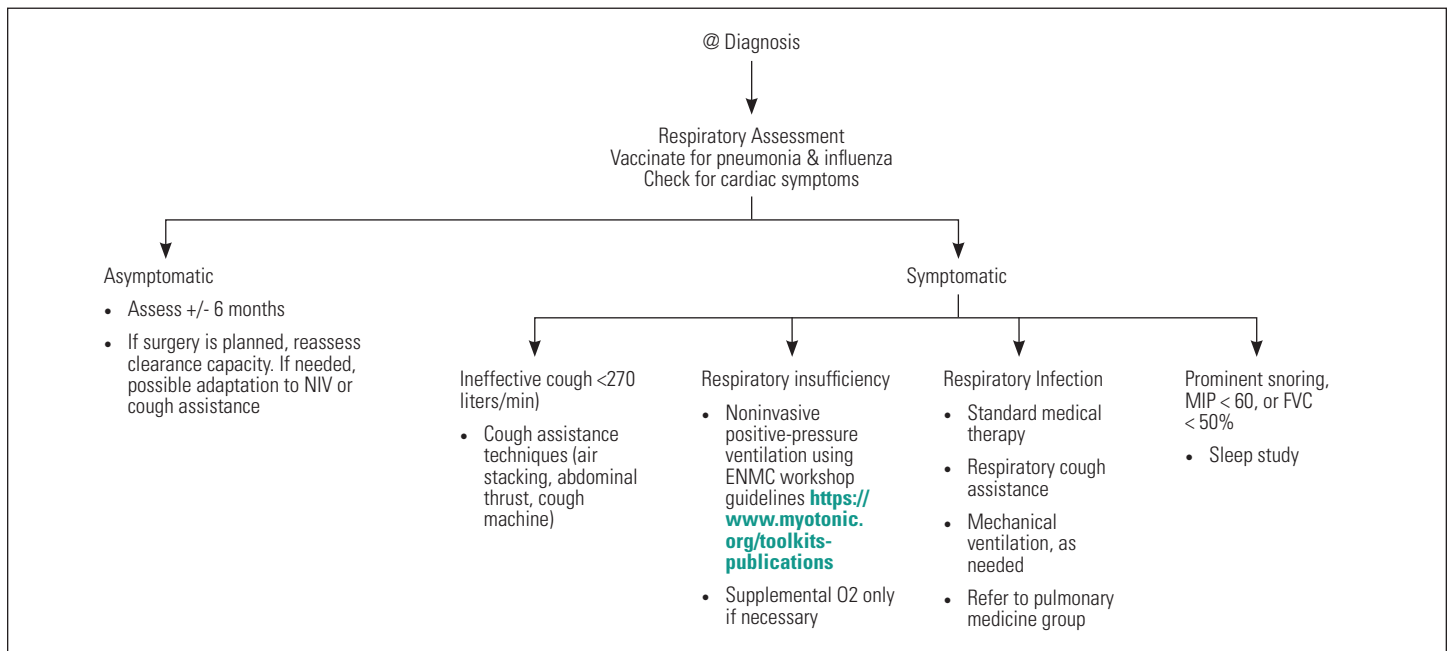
@ Diagnosis

Respiratory Assessment
Vaccinate for pneumonia & influenza
Check for cardiac symptoms

Asymptomatic

- Assess +/- 6 months
- If surgery is planned, reassess clearance capacity. If needed, possible adaptation to NIV or cough assistance

Symptomatic

Ineffective cough <270 liters/min)

- Cough assistance techniques (air stacking, abdominal thrust, cough machine)

Respiratory insufficiency

- Noninvasive positive-pressure ventilation using ENMC workshop guidelines https://www.myotonic.org/toolkits-publications
- Supplemental O2 only if necessary

Respiratory Infection

- Standard medical therapy
- Respiratory cough assistance
- Mechanical ventilation, as needed
- Refer to pulmonary medicine group

Prominent snoring, MIP < 60, or FVC < 50%

- Sleep study